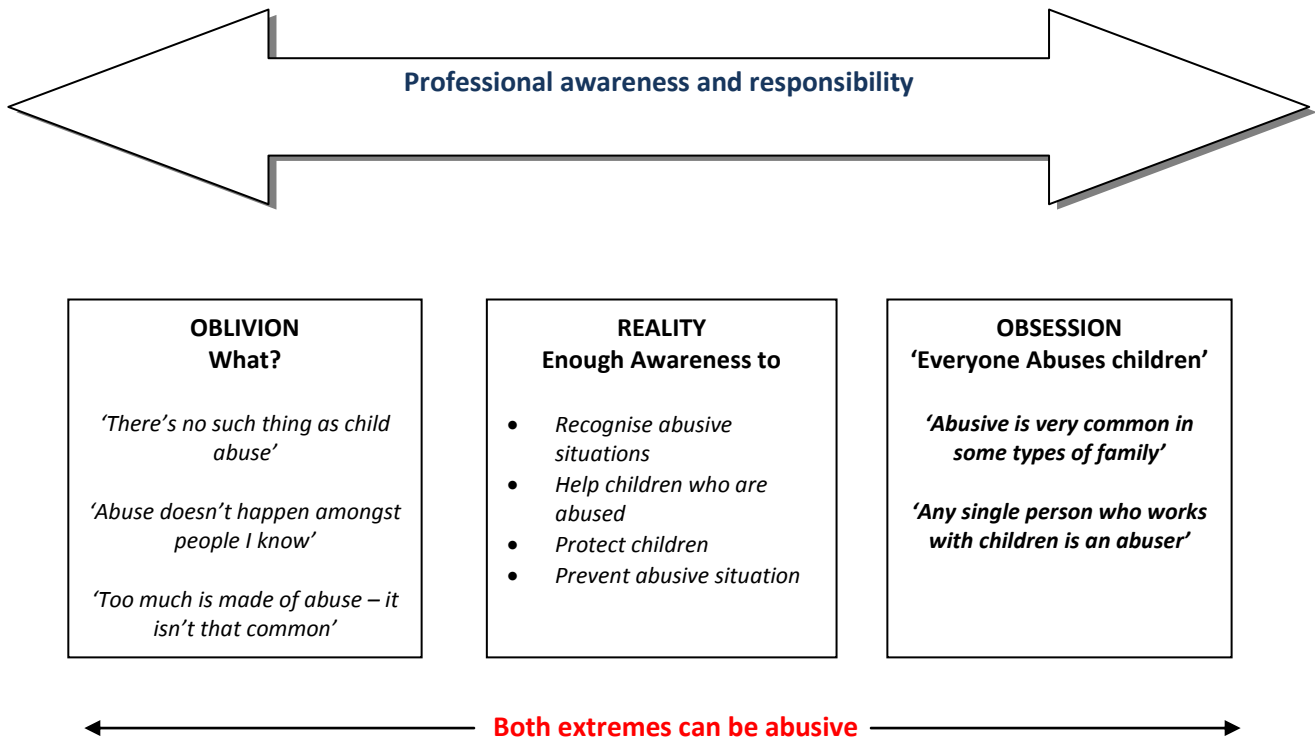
Professional awareness and responsibility

OBLIVION
What?

'There's no such thing as child abuse'

'Abuse doesn't happen amongst people I know'

'Too much is made of abuse – it isn't that common'

REALITY
Enough Awareness to

- Recognise abusive situations
- Help children who are abused
- Protect children
- Prevent abusive situation

OBSESSION
'Everyone Abuses children'

'Abusive is very common in some types of family'

'Any single person who works with children is an abuser'

Both extremes can be abusive